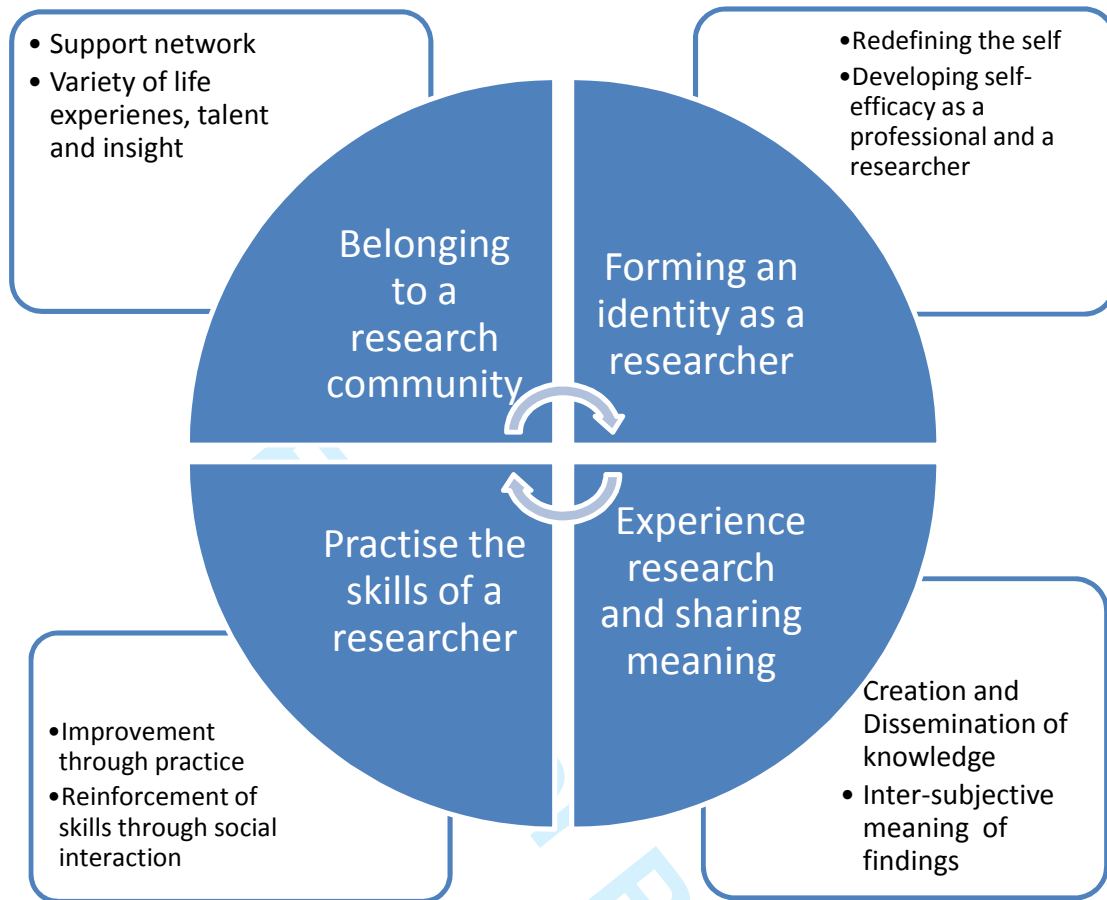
• Support network
• Variety of life experienes, talent and insight

•Redefining the self
•Developing self-efficacy as a professional and a researcher

Belonging to a research community

Forming an identity as a researcher

Practise the skills of a researcher

Experience research and sharing meaning

•Improvement through practice
•Reinforcement of skills through social interaction

Creation and Dissemination of knowledge
• Inter-subjective meaning of findings